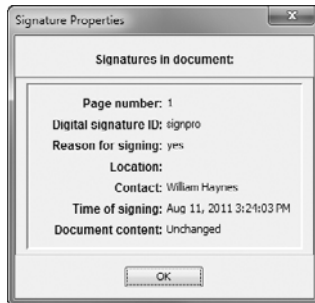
Signature Properties

Signatures in document:

Page number: 1
Digital signature ID: signpro
Reason for signing: yes
Location:
Contact: William Haynes
Time of signing: Aug 11, 2011 3:24:03 PM
Document content: Unchanged

OK